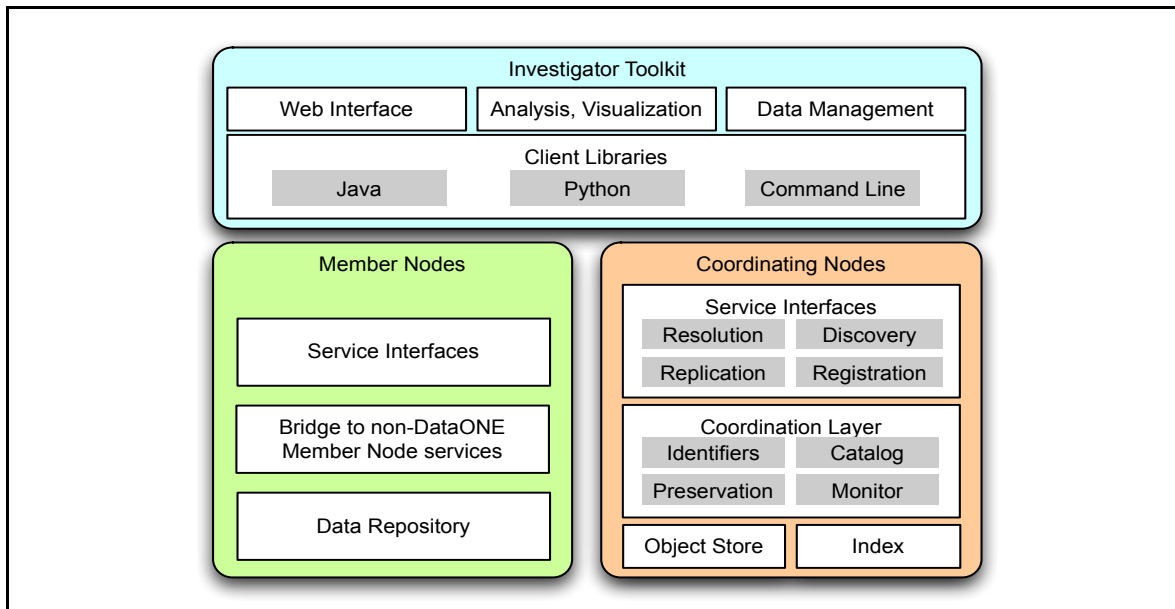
Investigator Toolkit

Web Interface

Analysis, Visualization

Data Management

Client Libraries

Java

Python

Command Line

Member Nodes

Service Interfaces

Bridge to non-DataONE Member Node services

Data Repository

Coordinating Nodes

Service Interfaces

Resolution

Discovery

Replication

Registration

Coordination Layer

Identifiers

Catalog

Preservation

Monitor

Object Store

Index